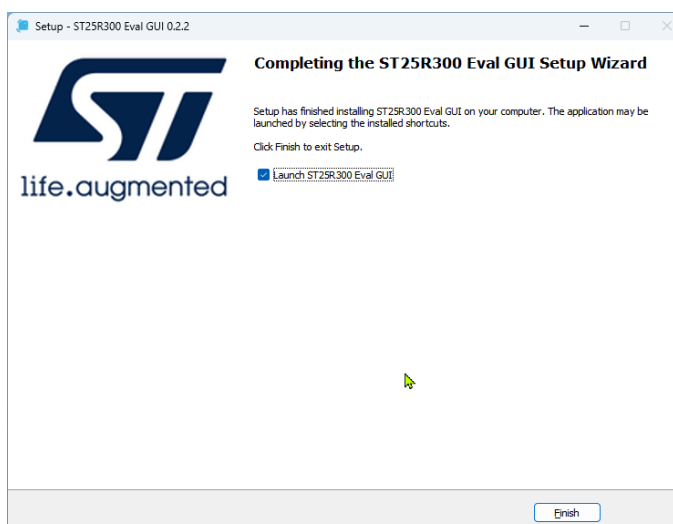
Setup - ST25R300 Eval GUI 0.2.2

ST

life.augmented

Completing the ST25R300 Eval GUI Setup Wizard

Setup has finished installing ST25R300 Eval GUI on your computer. The application may be launched by selecting the installed shortcuts.

Click Finish to exit Setup.

Launch ST25R300 Eval GUI

Finish